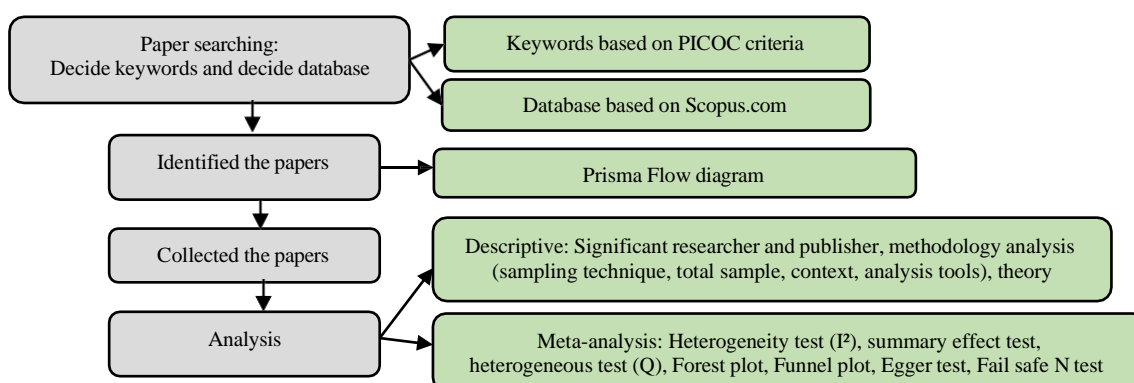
Paper searching:
Decide keywords and decide database

Keywords based on PICOC criteria

Database based on Scopus.com

Identified the papers

Prisma Flow diagram

Collected the papers

Descriptive: Significant researcher and publisher, methodology analysis (sampling technique, total sample, context, analysis tools), theory

Analysis

Meta-analysis: Heterogeneity test ($I^2$), summary effect test, heterogeneous test (Q), Forest plot, Funnel plot, Egger test, Fail safe N test